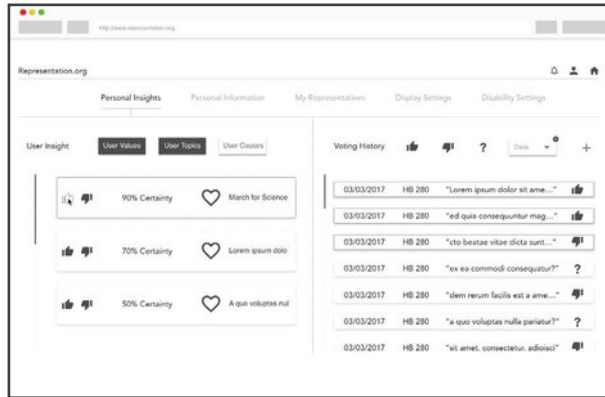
http://www.representation.org

Representation.org

Personal Insights | Personal Information | My Representatives | Display Settings | Disability Settings

User Insight | User Values | User Topics | User Causes

90% Certainty | March for Science

70% Certainty | Lorem ipsum dolo

50% Certainty | A quo voluptas nul

Voting History | ? | Date

| | | | |
|---|---|---|---|
| 03/03/2017 | HB 280 | "Lorem ipsum dolor sit ame..." | |
| 03/03/2017 | HB 280 | "ed quia consequuntur mag..." | |
| 03/03/2017 | HB 280 | "cto beatae vitae dicta sunt..." | |
| 03/03/2017 | HB 280 | "ex ea commodi consequatur?" | ? |
| 03/03/2017 | HB 280 | "dem rerum facilis est a ame..." | |
| 03/03/2017 | HB 280 | "a quo voluptas nulla pariatur?" | ? |
| 03/03/2017 | HB 280 | "sit amet, consectetur, adipisci" | |